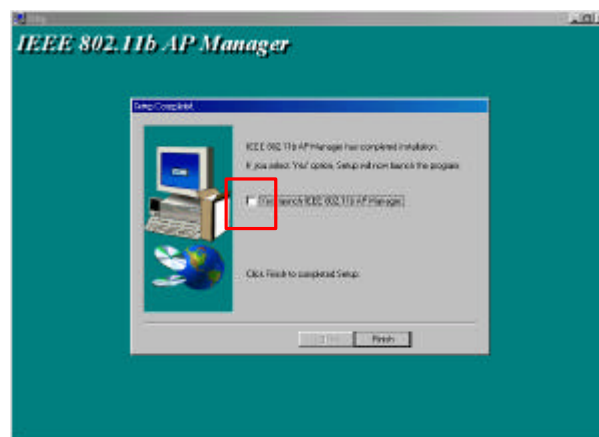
IEEE 802.11b AP Manager

Setup Complete

IEEE 802.11b AP Manager has completed installation.

If you select 'Yes' option, Setup will now launch the program.

Yes, launch IEEE 802.11b AP Manager

Click Finish to completed Setup.

< Back

Finish